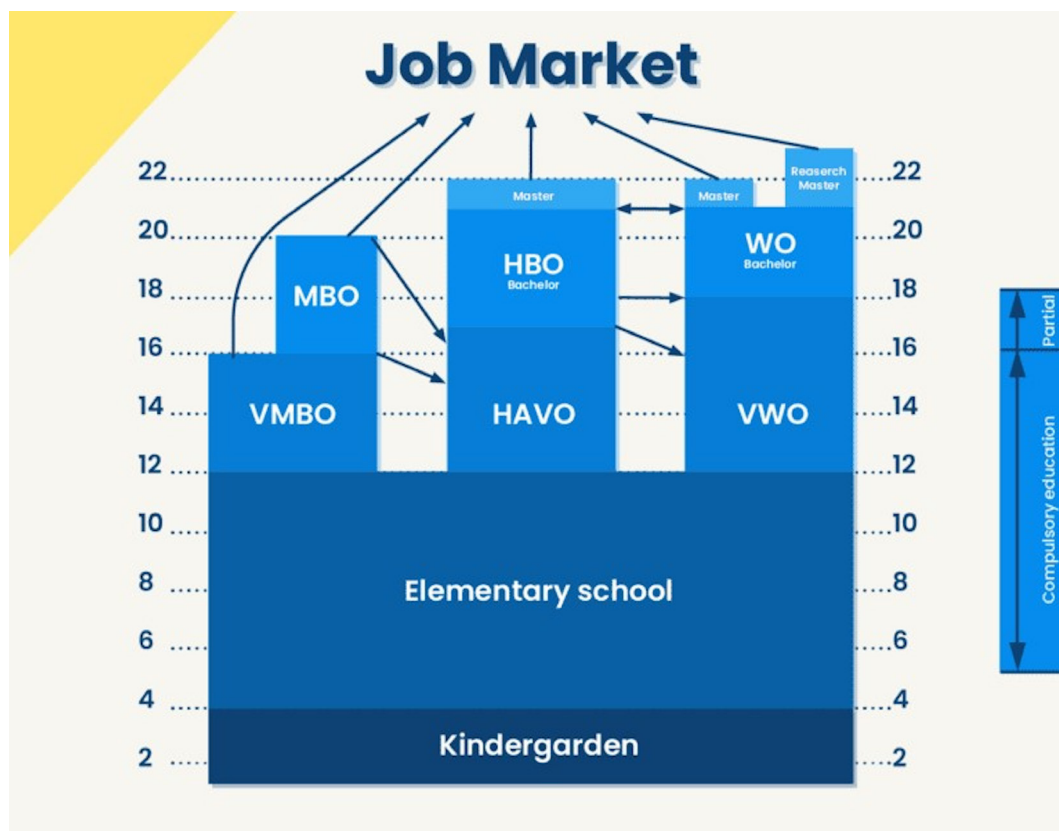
Job Market

22
20
18
16
14
12
10
8
6
4
2

Master
Master
Reaserch Master

MBO
HBO
Bachelor
WO
Bachelor

VMBO
HAVO
VWO

Elementary school

Kindergarden

22
20
18
16
14
12
10
8
6
4
2

Partial
Compulsory education